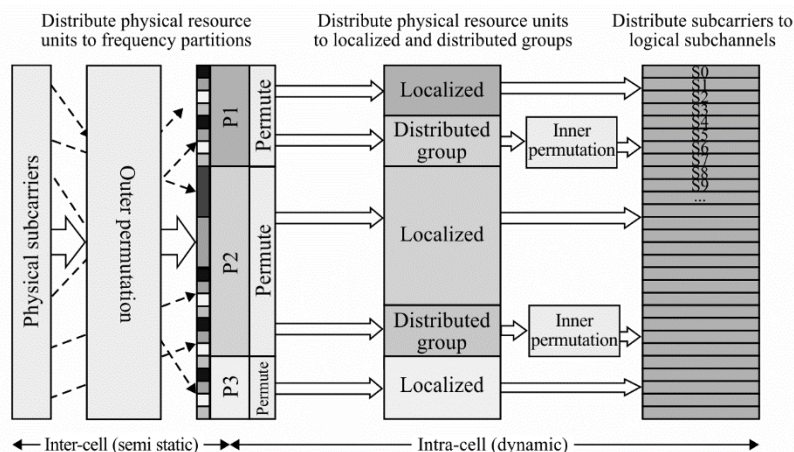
Distribute physical resource units to frequency partitions

Distribute physical resource units to localized and distributed groups

Distribute subcarriers to logical subchannels

Physical subcarriers

Outer permutation

P1

Permute

P2

Permute

P3

Permute

Localized

Distributed group

Inner permutation

Localized

Distributed group

Inner permutation

Localized

S0
S1
S2
S3
S4
S5
S6
S7
S8
S9
...

Inter-cell (semi static)

Intra-cell (dynamic)